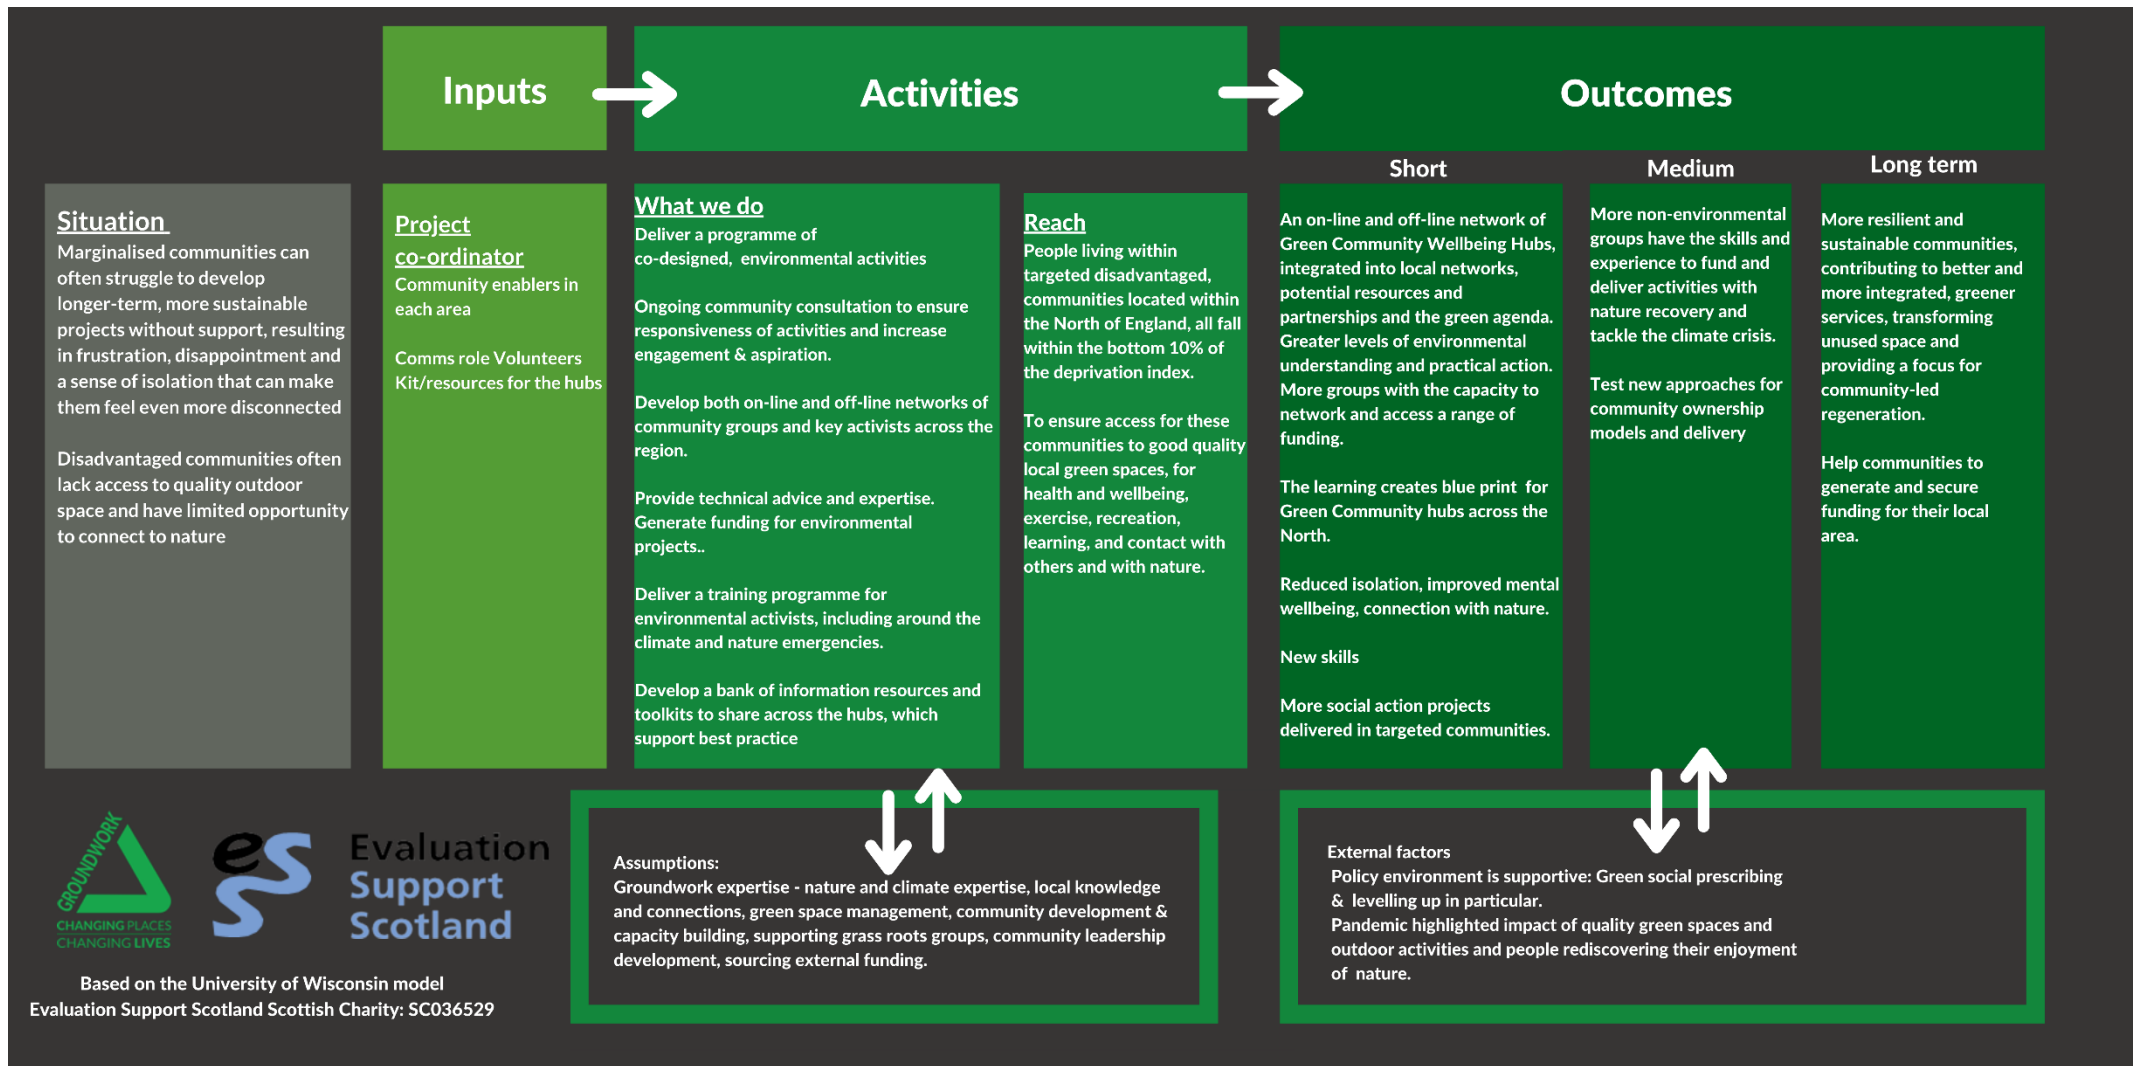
Inputs

Activities

Outcomes

Short

Medium

Long term

Situation

Marginalised communities can often struggle to develop longer-term, more sustainable projects without support, resulting in frustration, disappointment and a sense of isolation that can make them feel even more disconnected

Disadvantaged communities often lack access to quality outdoor space and have limited opportunity to connect to nature

Project co-ordinator

Community enablers in each area

Comms role Volunteers Kit/resources for the hubs

What we do

Deliver a programme of co-designed, environmental activities

Ongoing community consultation to ensure responsiveness of activities and increase engagement & aspiration.

Develop both on-line and off-line networks of community groups and key activists across the region.

Provide technical advice and expertise. Generate funding for environmental projects..

Deliver a training programme for environmental activists, including around the climate and nature emergencies.

Develop a bank of information resources and toolkits to share across the hubs, which support best practice

Reach

People living within targeted disadvantaged, communities located within the North of England, all fall within the bottom 10% of the deprivation index.

To ensure access for these communities to good quality local green spaces, for health and wellbeing, exercise, recreation, learning, and contact with others and with nature.

An on-line and off-line network of Green Community Wellbeing Hubs, integrated into local networks, potential resources and partnerships and the green agenda. Greater levels of environmental understanding and practical action. More groups with the capacity to network and access a range of funding.

The learning creates blue print for Green Community hubs across the North.

Reduced isolation, improved mental wellbeing, connection with nature.

New skills

More social action projects delivered in targeted communities.

More non-environmental groups have the skills and experience to fund and deliver activities with nature recovery and tackle the climate crisis.

Test new approaches for community ownership models and delivery

More resilient and sustainable communities, contributing to better and more integrated, greener services, transforming unused space and providing a focus for community-led regeneration.

Help communities to generate and secure funding for their local area.

GROUNDWORK
CHANGING PLACES
CHANGING LIVES

es Evaluation Support Scotland

Based on the University of Wisconsin model
Evaluation Support Scotland Scottish Charity: SC036529

Assumptions:
Groundwork expertise - nature and climate expertise, local knowledge and connections, green space management, community development & capacity building, supporting grass roots groups, community leadership development, sourcing external funding.

External factors
Policy environment is supportive: Green social prescribing & levelling up in particular.
Pandemic highlighted impact of quality green spaces and outdoor activities and people rediscovering their enjoyment of nature.